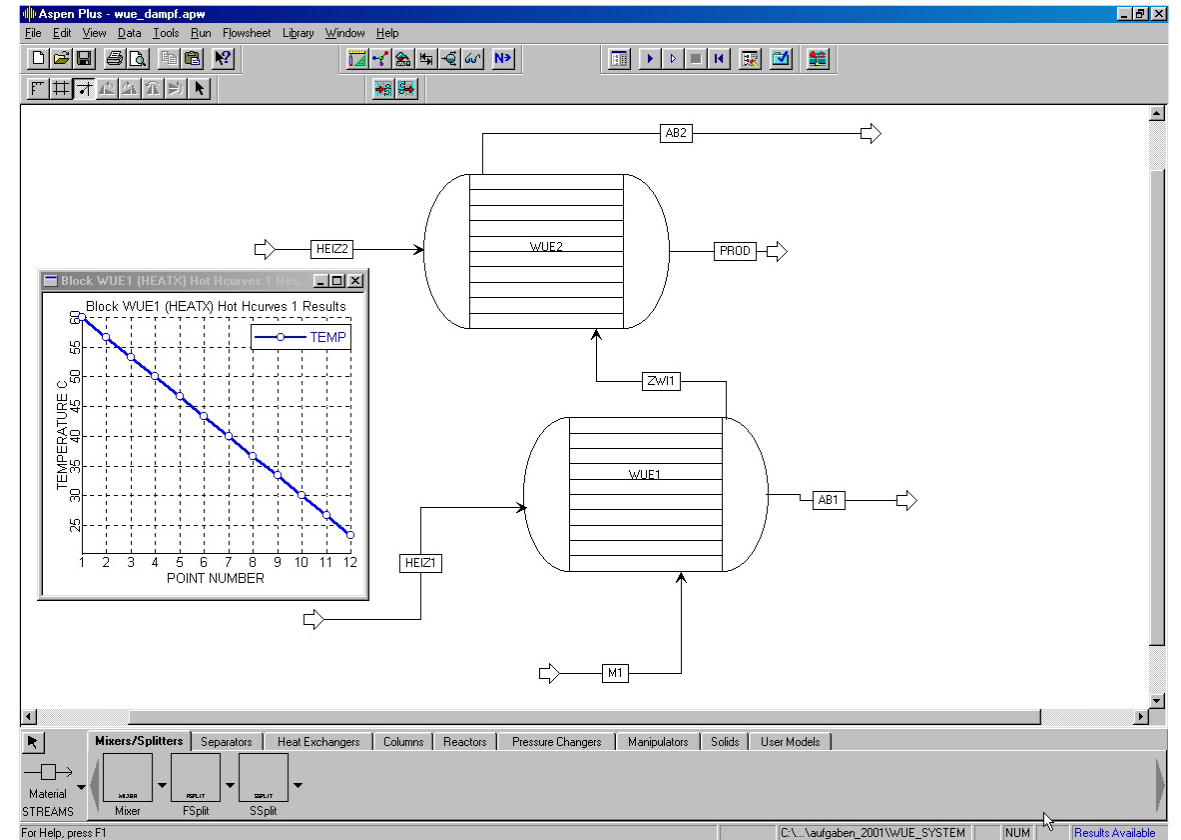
Aspen Plus - wue_dampf.apw

File Edit View Data Tools Run Flowsheet Library Window Help

N>

AB2

HEIZ2

WUE2

PROD

Block WUE1 (HEATX) Hot Hcurves 1 Res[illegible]

Block WUE1 (HEATX) Hot Hcurves 1 Results

TEMP

TEMPERATURE C

60
55
50
45
40
35
30
25

1 2 3 4 5 6 7 8 9 10 11 12

POINT NUMBER

ZWI1

WUE1

AB1

HEIZ1

M1

Mixers/Splitters | Separators | Heat Exchangers | Columns | Reactors | Pressure Changers | Manipulators | Solids | User Models

Material
STREAMS

MIXER
Mixer

FSPLIT
FSplit

SSPLIT
SSplit

For Help, press F1

C:\...\aufgaben_2001\WUE_SYSTEM

NUM

Results Available